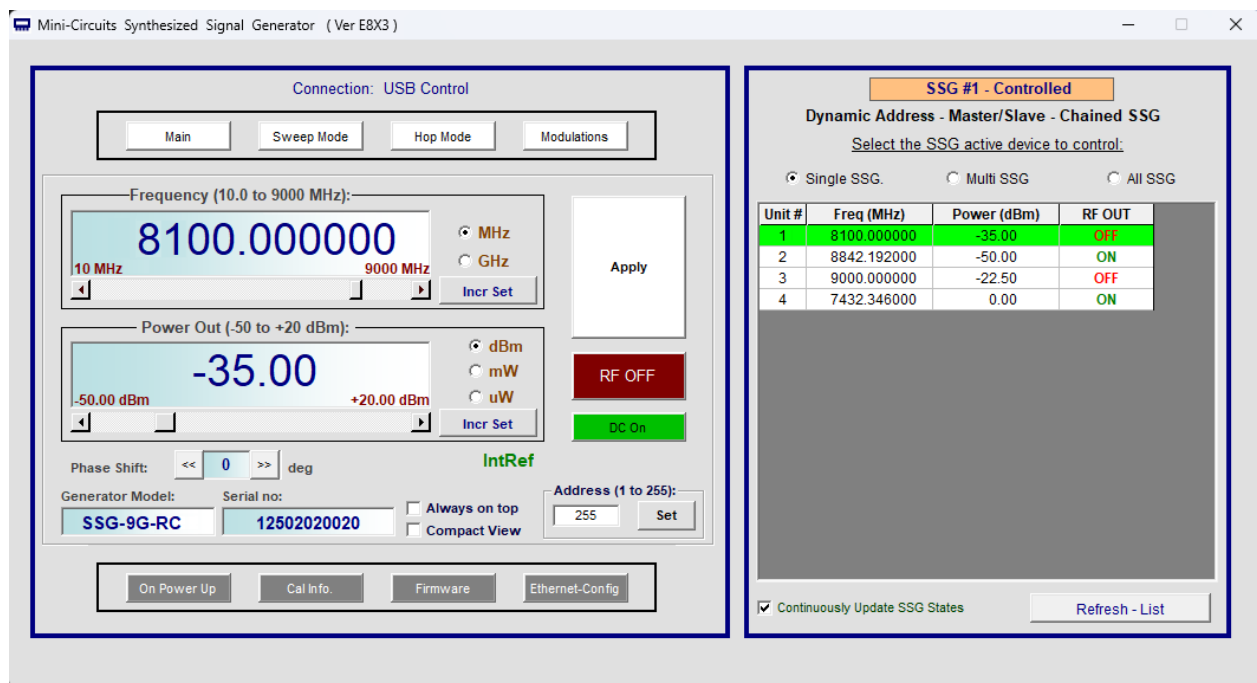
Mini-Circuits Synthesized Signal Generator ( Ver E8X3 )

Connection: USB Control

Main
Sweep Mode
Hop Mode
Modulations

Frequency (10.0 to 9000 MHz):
8100.000000
10 MHz
9000 MHz
MHz
GHz
Incr Set

Apply

Power Out (-50 to +20 dBm):
-35.00
-50.00 dBm
+20.00 dBm
dBm
mW
uW
Incr Set

RF OFF

DC On

Phase Shift: << 0 >> deg

IntRef

Generator Model:
SSG-9G-RC
Serial no:
12502020020
Always on top
Compact View
Address (1 to 255):
255
Set

On Power Up
Cal Info.
Firmware
Ethernet-Config

SSG #1 - Controlled
Dynamic Address - Master/Slave - Chained SSG
Select the SSG active device to control:

Single SSG.
Multi SSG
All SSG

| Unit # | Freq (MHz) | Power (dBm) | RF OUT |
|---|---|---|---|
| 1 | 8100.000000 | -35.00 | OFF |
| 2 | 8842.192000 | -50.00 | ON |
| 3 | 9000.000000 | -22.50 | OFF |
| 4 | 7432.346000 | 0.00 | ON |

Continuously Update SSG States
Refresh - List